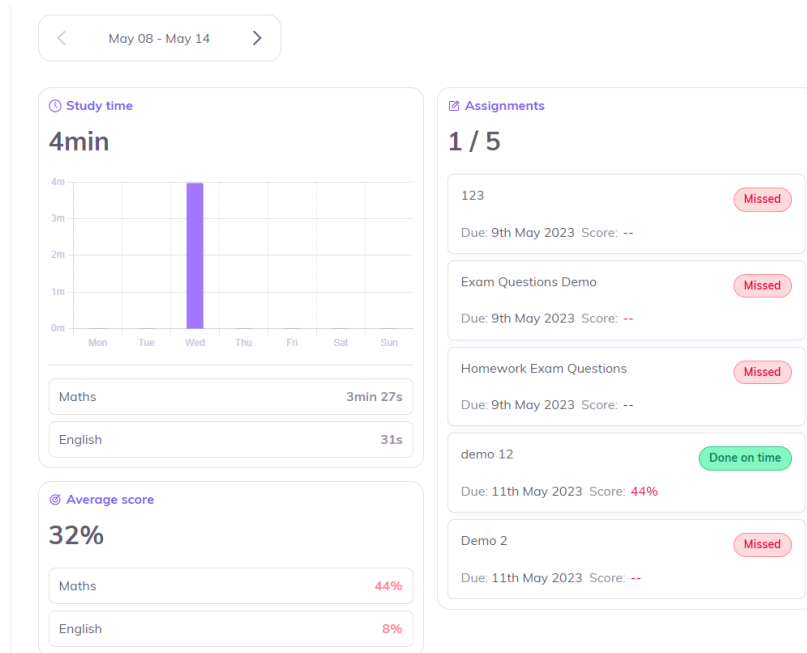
May 08 - May 14

Study time

4min

4m
3m
2m
1m
0m

Mon Tue Wed Thu Fri Sat Sun

Maths 3min 27s

English 31s

Average score

32%

Maths 44%

English 8%

Assignments

1 / 5

123
Missed
Due: 9th May 2023 Score: --

Exam Questions Demo
Missed
Due: 9th May 2023 Score: --

Homework Exam Questions
Missed
Due: 9th May 2023 Score: --

demo 12
Done on time
Due: 11th May 2023 Score: 44%

Demo 2
Missed
Due: 11th May 2023 Score: --